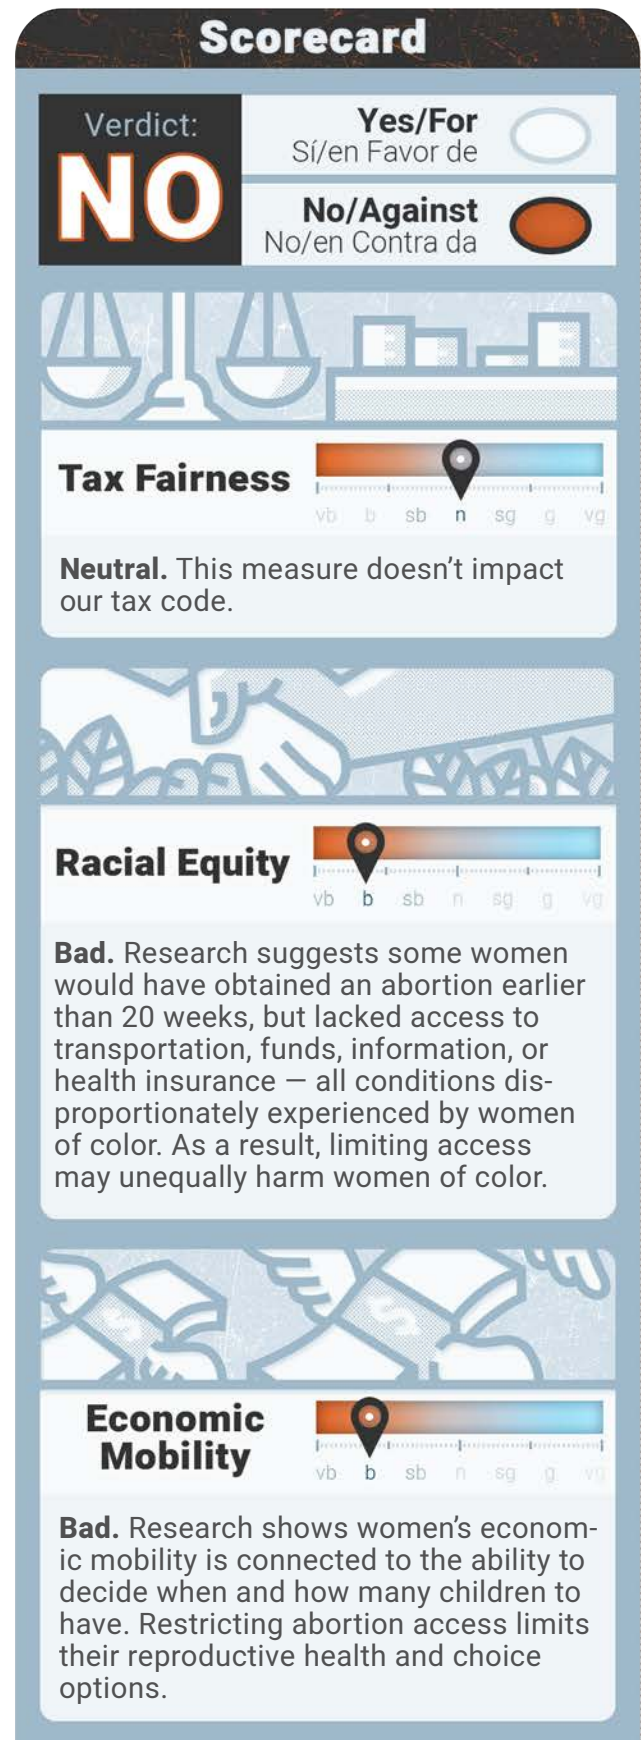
Scorecard

Verdict:
NO

Yes/For
Sí/en Favor de

No/Against
No/en Contra da

Tax Fairness

vb b sb n sg g vg

**Neutral.** This measure doesn't impact our tax code.

Racial Equity

vb b sb n sg g vg

**Bad.** Research suggests some women would have obtained an abortion earlier than 20 weeks, but lacked access to transportation, funds, information, or health insurance — all conditions disproportionately experienced by women of color. As a result, limiting access may unequally harm women of color.

Economic Mobility

vb b sb n sg g vg

**Bad.** Research shows women's economic mobility is connected to the ability to decide when and how many children to have. Restricting abortion access limits their reproductive health and choice options.